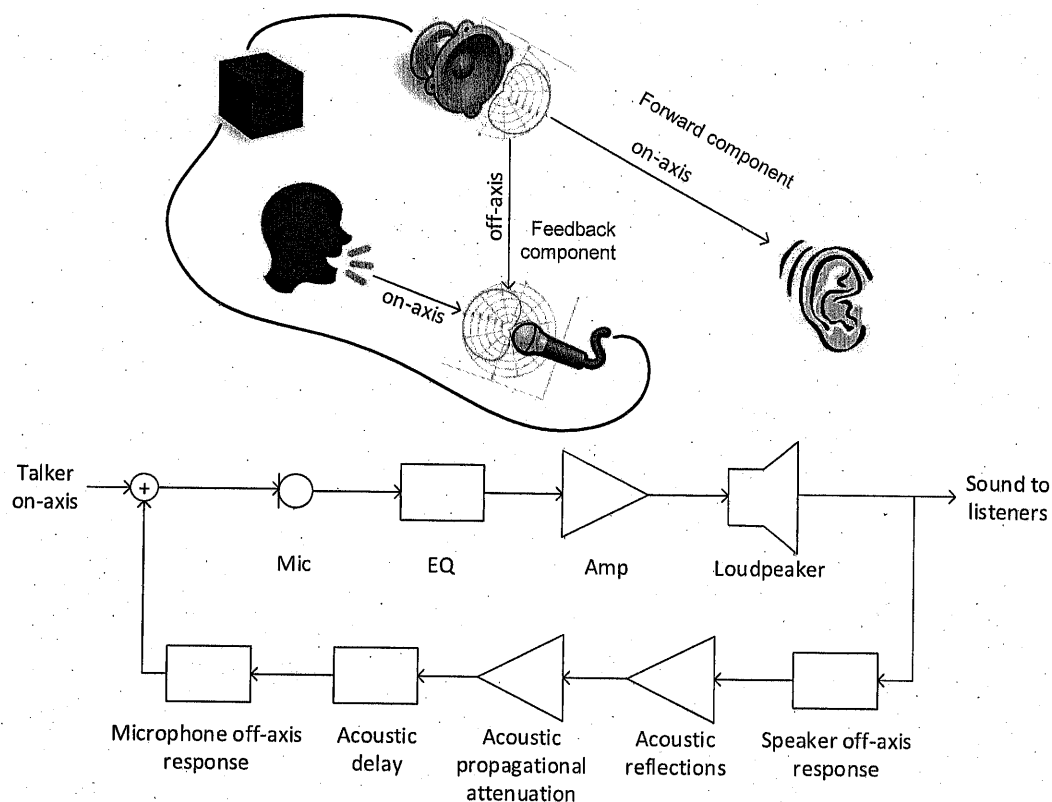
Forward component
on-axis
off-axis
Feedback component
on-axis

Talker on-axis
+
Mic
EQ
Amp
Loudpeaker
Sound to listeners
Microphone off-axis response
Acoustic delay
Acoustic propagational attenuation
Acoustic reflections
Speaker off-axis response